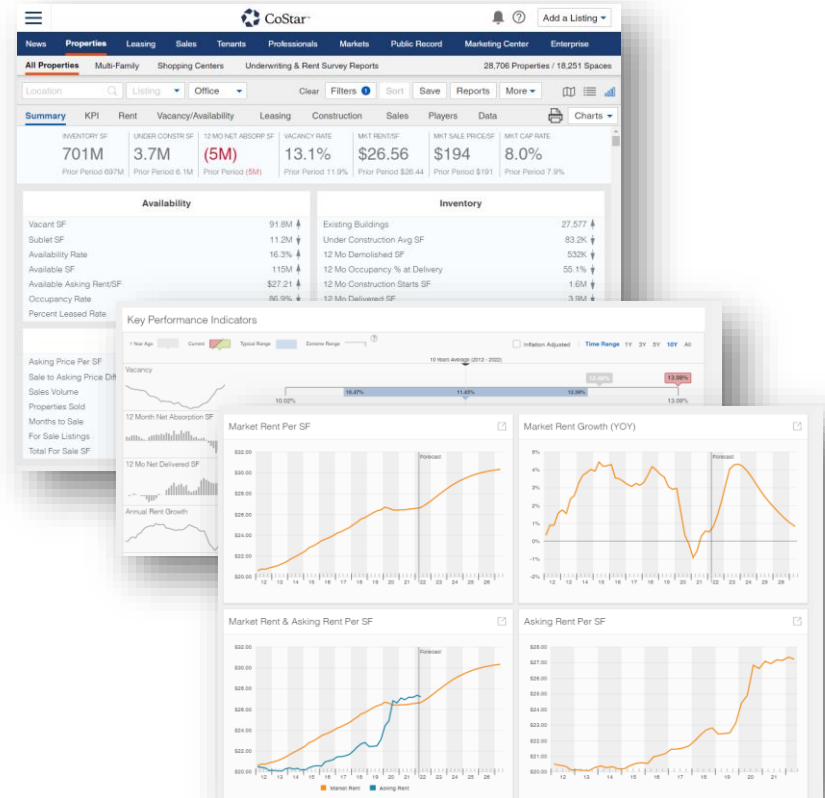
CoStar

Add a Listing

News Properties Leasing Sales Tenants Professionals Markets Public Record Marketing Center Enterprise

All Properties Multi-Family Shopping Centers Underwriting & Rent Survey Reports 28,706 Properties / 18,251 Spaces

Location Listing Office Clear Filters 1 Sort Save Reports More

Summary KPI Rent Vacancy/Availability Leasing Construction Sales Players Data Charts

INVENTORY SF 701M Prior Period 697M
UNDER CONSTR SF 3.7M Prior Period 6.1M
12 MO NET ABSORP SF (5M) Prior Period (5M)
VACANCY RATE 13.1% Prior Period 11.9%
MKT RENT/SF $26.56 Prior Period $26.44
MKT SALE PRICE/SF $194 Prior Period $191
MKT CAP RATE 8.0% Prior Period 7.9%

Availability

| | |
|---|---|
| Vacant SF | 91.8M |
| Sublet SF | 11.2M |
| Availability Rate | 16.3% |
| Available SF | 115M |
| Available Asking Rent/SF | $27.21 |
| Occupancy Rate | 86.9% |
| Percent Leased Rate | |

Inventory

| | |
|---|---|
| Existing Buildings | 27,577 |
| Under Construction Avg SF | 83.2K |
| 12 Mo Demolished SF | 532K |
| 12 Mo Occupancy % at Delivery | 55.1% |
| 12 Mo Construction Starts SF | 1.6M |
| 12 Mo Delivered SF | 3.8M |

Asking Price Per SF
Sale to Asking Price Diff
Sales Volume
Properties Sold
Months to Sale
For Sale Listings
Total For Sale SF

Key Performance Indicators

1 Year Ago Current Typical Range Extreme Range

Inflation Adjusted Time Range 1Y 3Y 5Y 10Y All

10 Years Average (2012 - 2022)

Vacancy
10.02% 10.67% 11.43% 12.99% 12.48% 13.08% 13.09%

12 Month Net Absorption SF

12 Mo Net Delivered SF

Annual Rent Growth

Market Rent Per SF
$32.00 $30.00 $28.00 $26.00 $24.00 $22.00 $20.00
Forecast
12 13 14 15 16 17 18 19 20 21 22 23 24 25 26

Market Rent Growth (YOY)
5% 4% 3% 2% 1% 0% -1% -2%
Forecast
12 13 14 15 16 17 18 19 20 21 22 23 24 25 26 27 28

Market Rent & Asking Rent Per SF
$32.00 $30.00 $28.00 $26.00 $24.00 $22.00 $20.00
Forecast
12 13 14 15 16 17 18 19 20 21 22 23 24 25 26
Market Rent Asking Rent

Asking Rent Per SF
$28.00 $27.00 $26.00 $25.00 $24.00 $23.00 $22.00 $21.00 $20.00
12 13 14 15 16 17 18 19 20 21